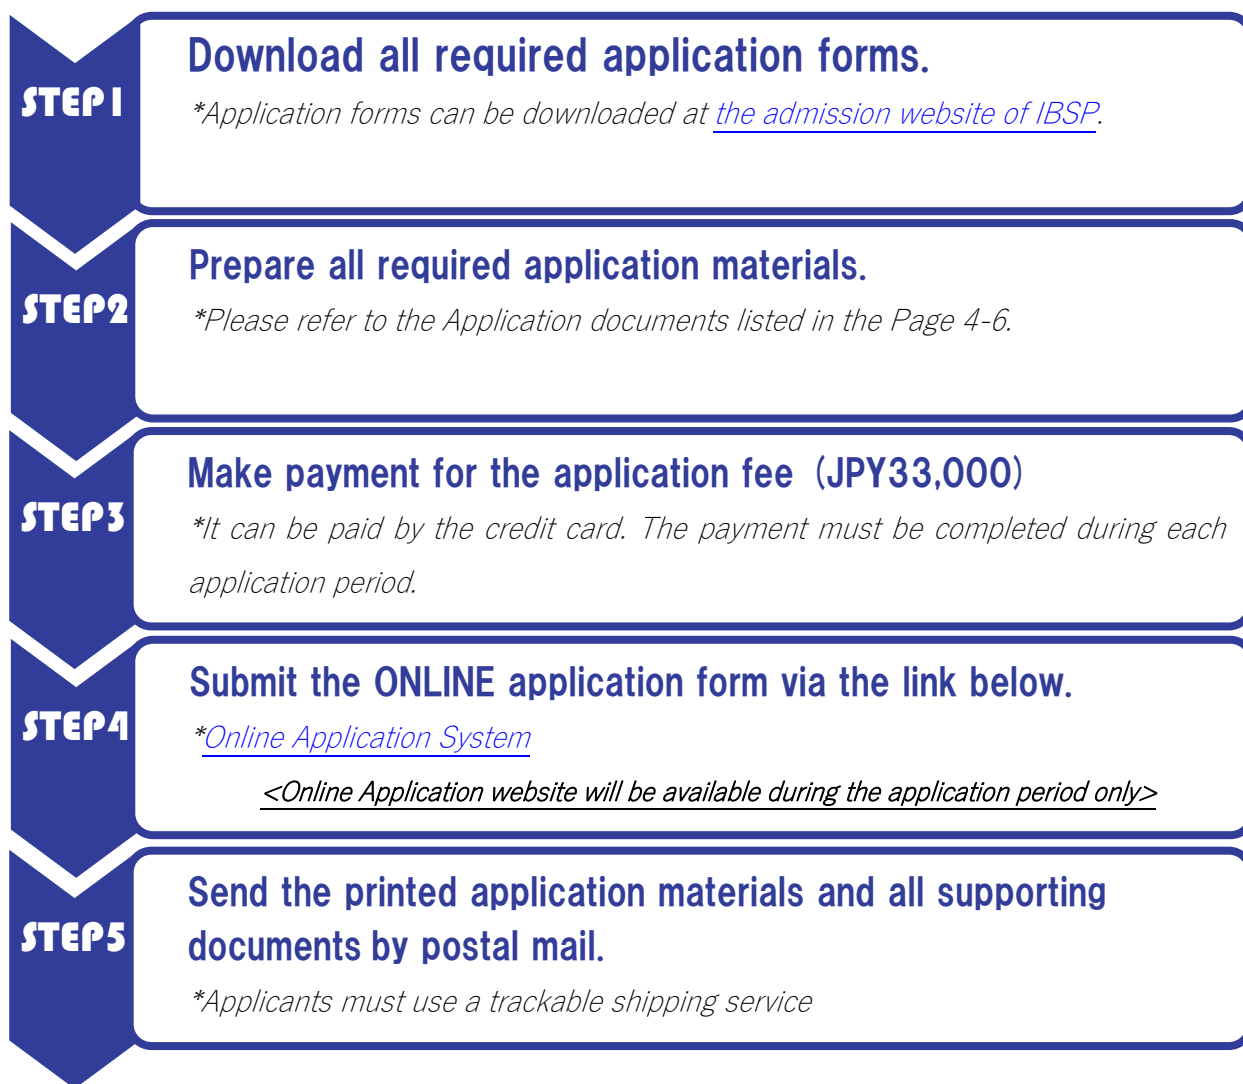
STEP1

Download all required application forms.

*Application forms can be downloaded at the admission website of IBSP.

STEP2

Prepare all required application materials.

*Please refer to the Application documents listed in the Page 4-6.

STEP3

Make payment for the application fee（JPY33,000）

*It can be paid by the credit card. The payment must be completed during each application period.

STEP4

Submit the ONLINE application form via the link below.

*Online Application System

<Online Application website will be available during the application period only>

STEP5

Send the printed application materials and all supporting documents by postal mail.

*Applicants must use a trackable shipping service